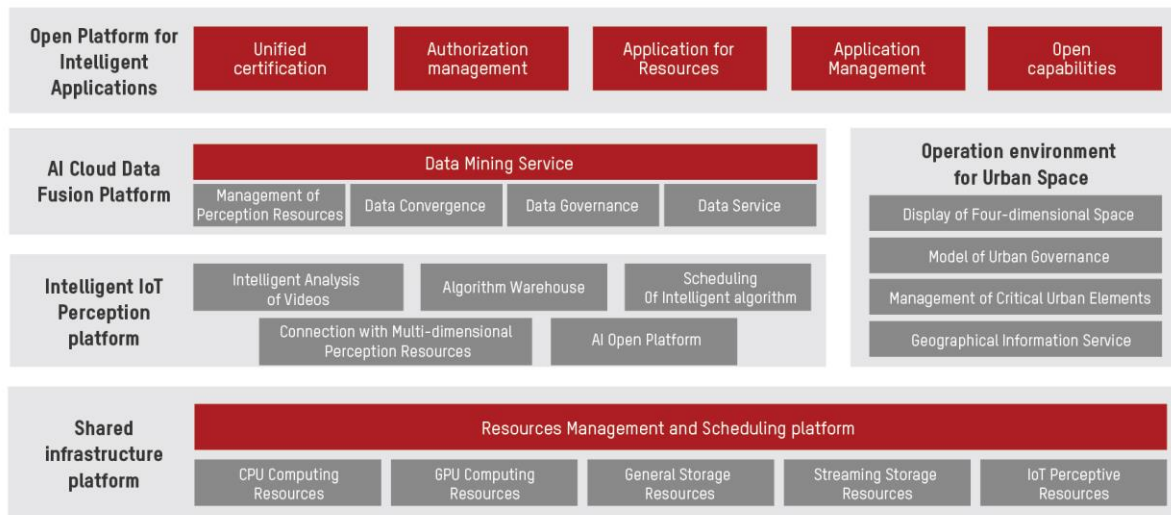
Open Platform for Intelligent Applications

Unified certification

Authorization management

Application for Resources

Application Management

Open capabilities

AI Cloud Data Fusion Platform

Data Mining Service

Management of Perception Resources

Data Convergence

Data Governance

Data Service

Operation environment for Urban Space

Display of Four-dimensional Space

Model of Urban Governance

Management of Critical Urban Elements

Geographical Information Service

Intelligent IoT Perception platform

Intelligent Analysis of Videos

Algorithm Warehouse

Scheduling Of Intelligent algorithm

Connection with Multi-dimensional Perception Resources

AI Open Platform

Shared infrastructure platform

Resources Management and Scheduling platform

CPU Computing Resources

GPU Computing Resources

General Storage Resources

Streaming Storage Resources

IoT Perceptive Resources